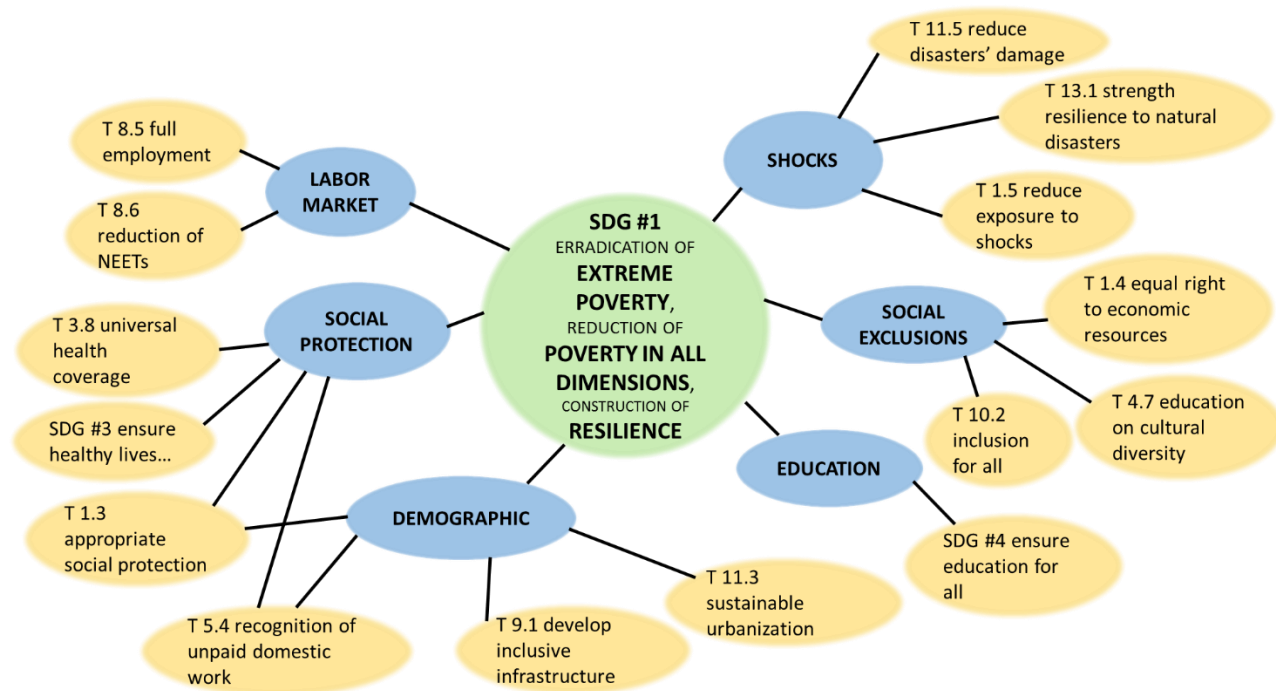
SDG #1
ERRADICATION OF
EXTREME POVERTY,
REDUCTION OF
POVERTY IN ALL DIMENSIONS,
CONSTRUCTION OF
RESILIENCE

LABOR MARKET

T 8.5 full employment

T 8.6 reduction of NEETs

SOCIAL PROTECTION

T 3.8 universal health coverage

SDG #3 ensure healthy lives…

T 1.3 appropriate social protection

T 5.4 recognition of unpaid domestic work

DEMOGRAPHIC

T 9.1 develop inclusive infrastructure

T 11.3 sustainable urbanization

SHOCKS

T 11.5 reduce disasters' damage

T 13.1 strength resilience to natural disasters

T 1.5 reduce exposure to shocks

SOCIAL EXCLUSIONS

T 1.4 equal right to economic resources

T 10.2 inclusion for all

T 4.7 education on cultural diversity

EDUCATION

SDG #4 ensure education for all